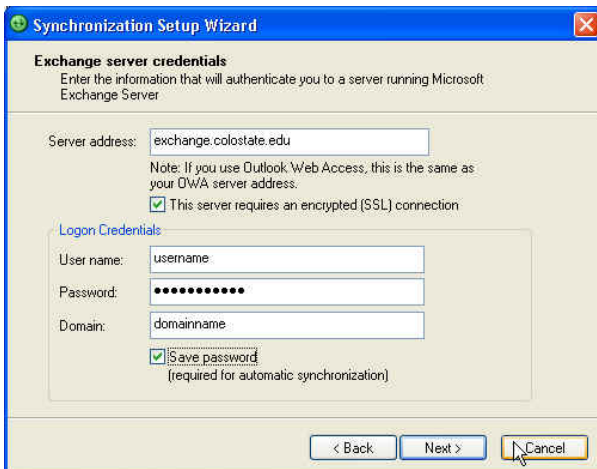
Synchronization Setup Wizard

Exchange server credentials
Enter the information that will authenticate you to a server running Microsoft Exchange Server

Server address: exchange.colostate.edu

Note: If you use Outlook Web Access, this is the same as your OWA server address.

This server requires an encrypted (SSL) connection

Logon Credentials

User name: username

Password: ●●●●●●●●●●●

Domain: domainname

Save password
(required for automatic synchronization)

< Back Next > Cancel